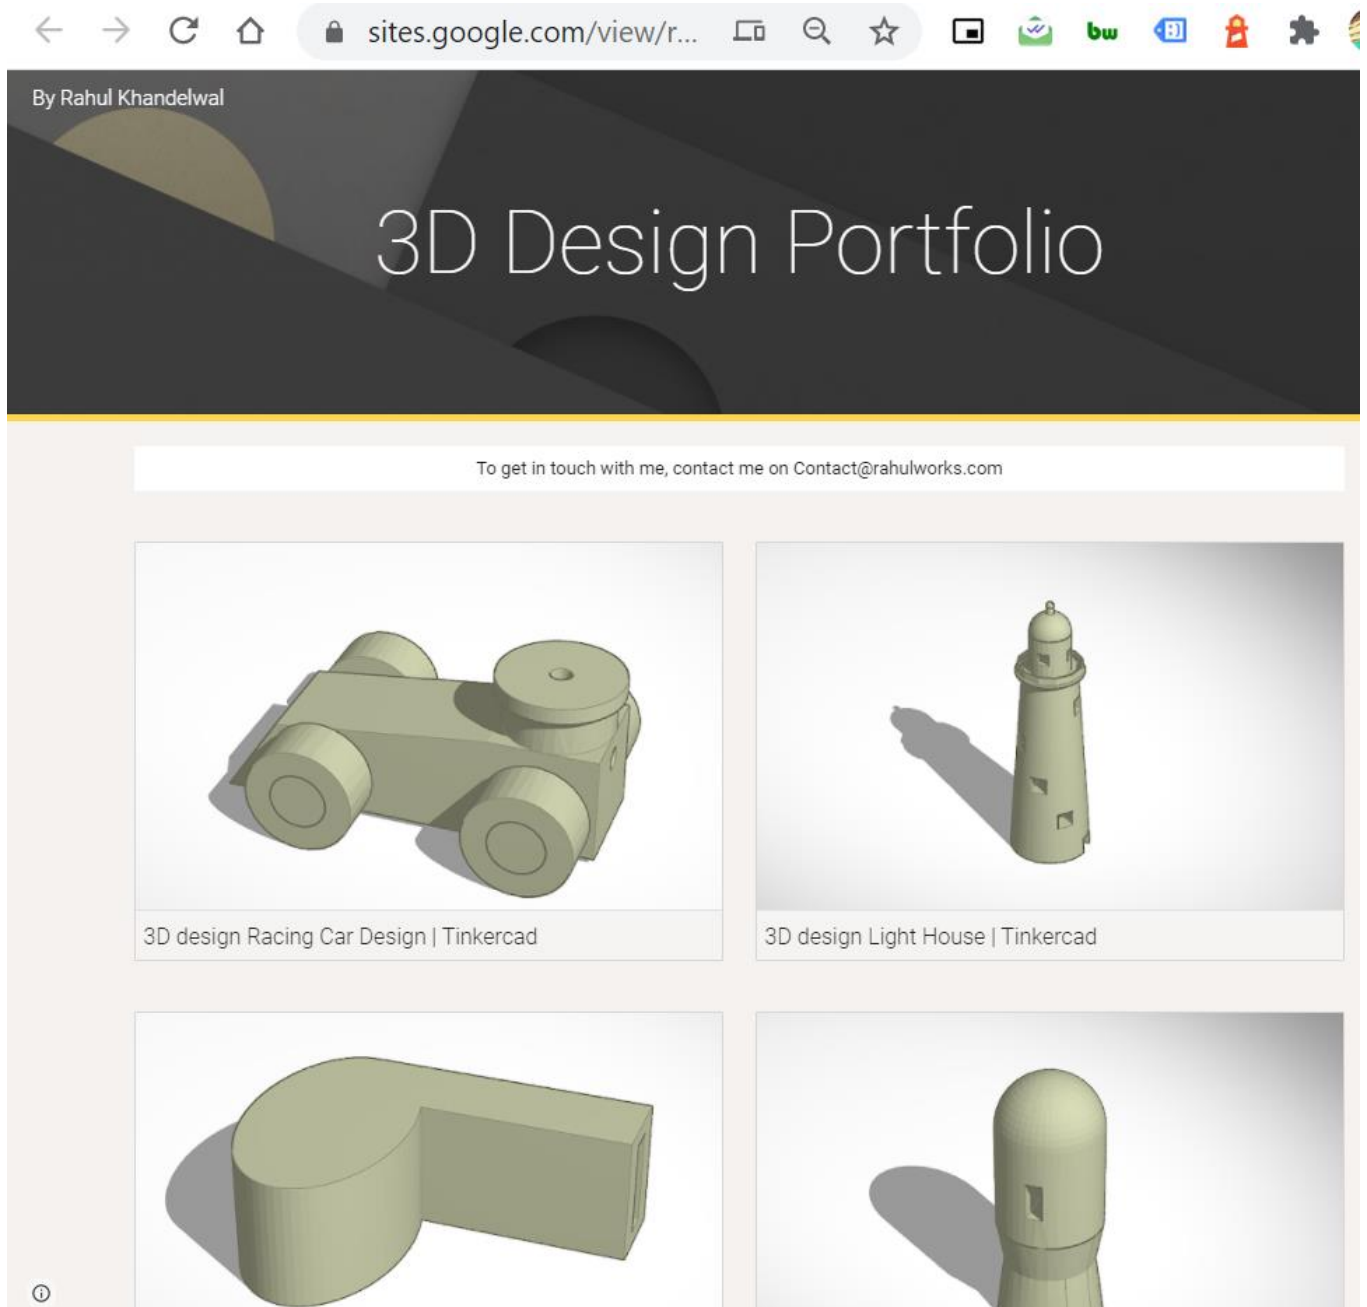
sites.google.com/view/r...

bw

By Rahul Khandelwal

3D Design Portfolio

To get in touch with me, contact me on Contact@rahulworks.com

3D design Racing Car Design | Tinkercad

3D design Light House | Tinkercad